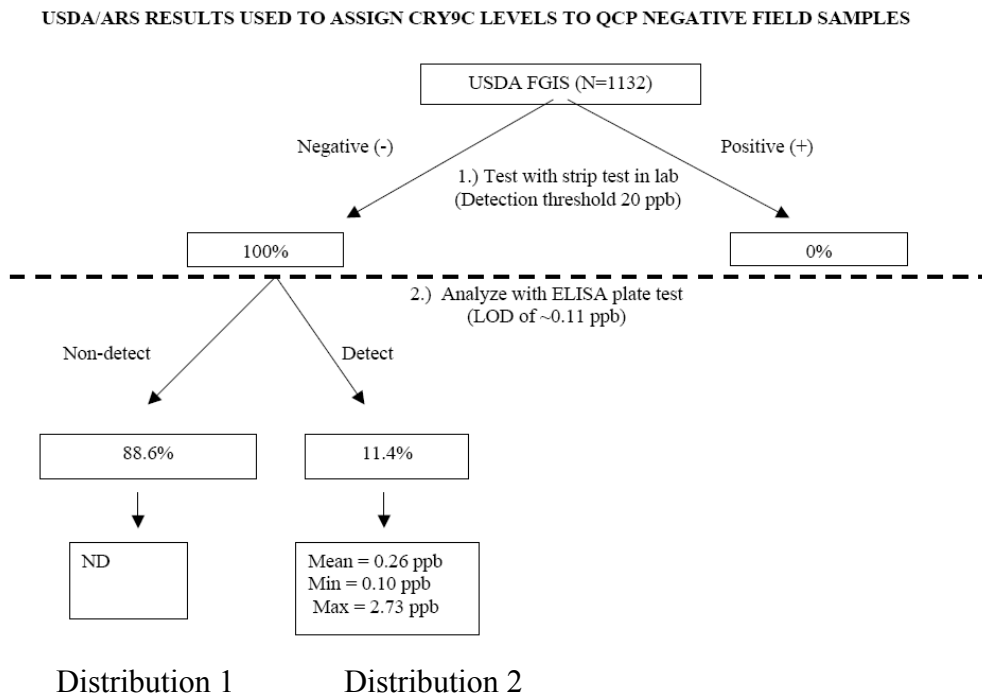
USDA/ARS RESULTS USED TO ASSIGN CRY9C LEVELS TO QCP NEGATIVE FIELD SAMPLES

USDA FGIS (N=1132)

Negative (-)

Positive (+)

1.) Test with strip test in lab (Detection threshold 20 ppb)

100%

0%

2.) Analyze with ELISA plate test (LOD of ~0.11 ppb)

Non-detect

Detect

88.6%

11.4%

ND

Mean = 0.26 ppb
Min = 0.10 ppb
Max = 2.73 ppb

Distribution 1

Distribution 2